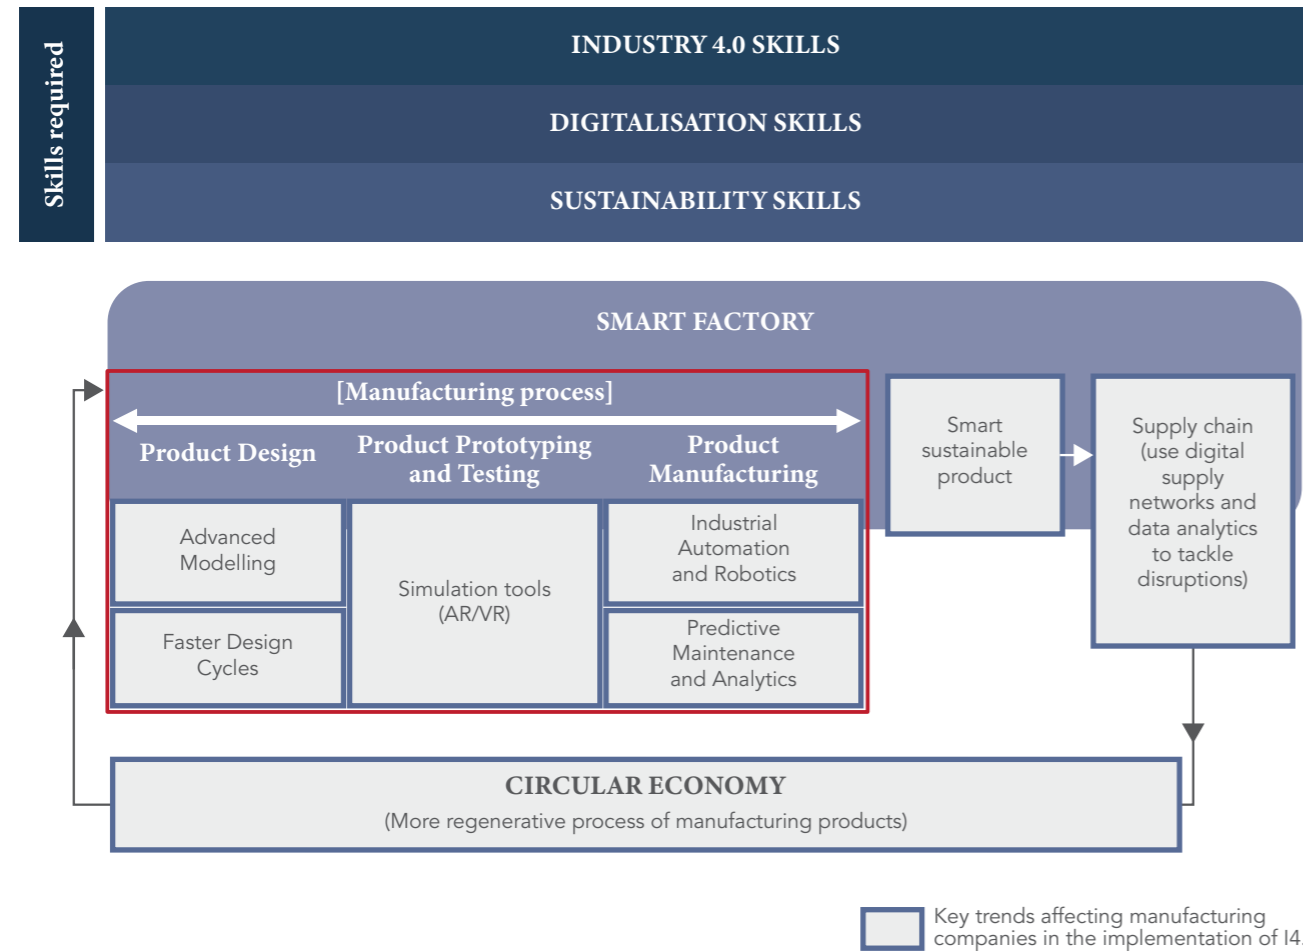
Skills required

INDUSTRY 4.0 SKILLS

DIGITALISATION SKILLS

SUSTAINABILITY SKILLS

SMART FACTORY

[Manufacturing process]

Product Design

Product Prototyping and Testing

Product Manufacturing

Advanced Modelling

Faster Design Cycles

Simulation tools (AR/VR)

Industrial Automation and Robotics

Predictive Maintenance and Analytics

Smart sustainable product

Supply chain (use digital supply networks and data analytics to tackle disruptions)

CIRCULAR ECONOMY
(More regenerative process of manufacturing products)

Key trends affecting manufacturing companies in the implementation of I4